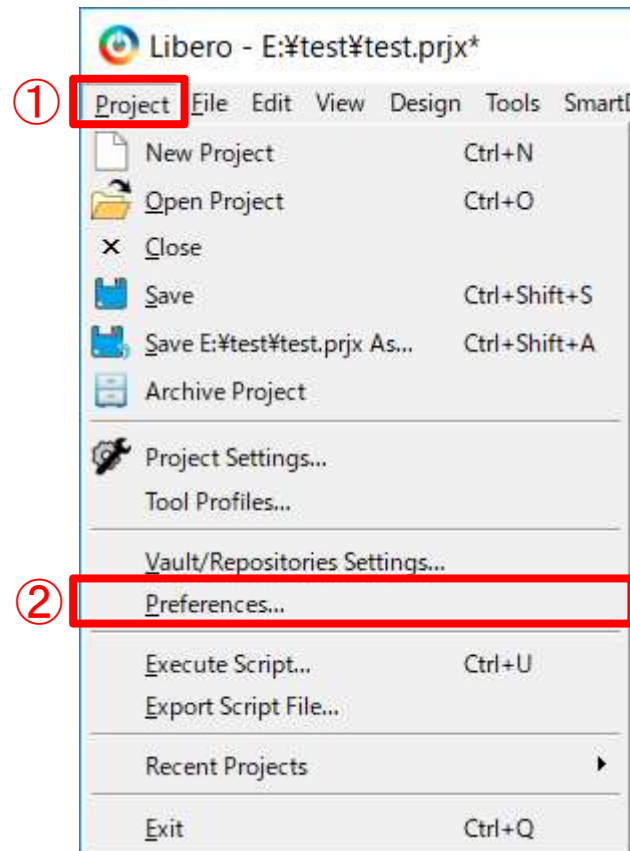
Libero - E:¥test¥test.prjx*

①

Project File Edit View Design Tools SmartD

New Project Ctrl+N
Open Project Ctrl+O
Close
Save Ctrl+Shift+S
Save E:¥test¥test.prjx As... Ctrl+Shift+A
Archive Project

Project Settings...
Tool Profiles...

Vault/Repositories Settings...

②

Preferences...

Execute Script... Ctrl+U
Export Script File...

Recent Projects

Exit Ctrl+Q